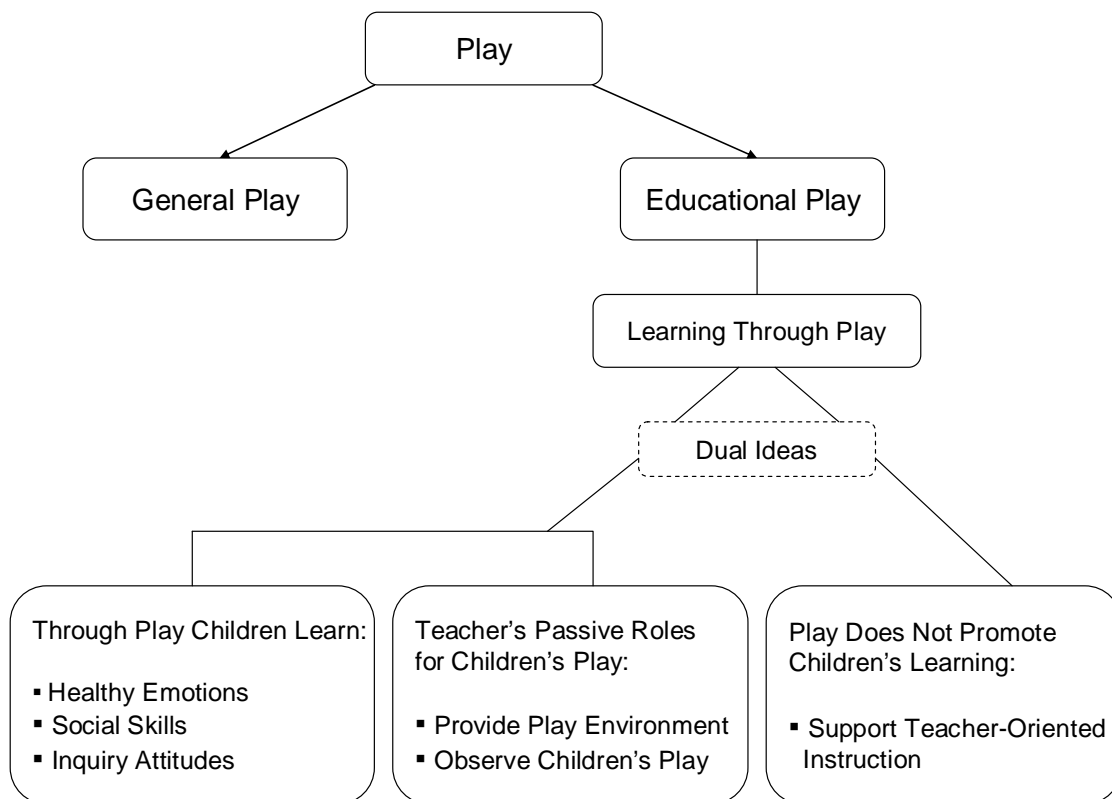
Play

General Play

Educational Play

Learning Through Play

Dual Ideas

Through Play Children Learn:

▪ Healthy Emotions
▪ Social Skills
▪ Inquiry Attitudes

Teacher's Passive Roles for Children's Play:

▪ Provide Play Environment
▪ Observe Children's Play

Play Does Not Promote Children's Learning:

▪ Support Teacher-Oriented Instruction